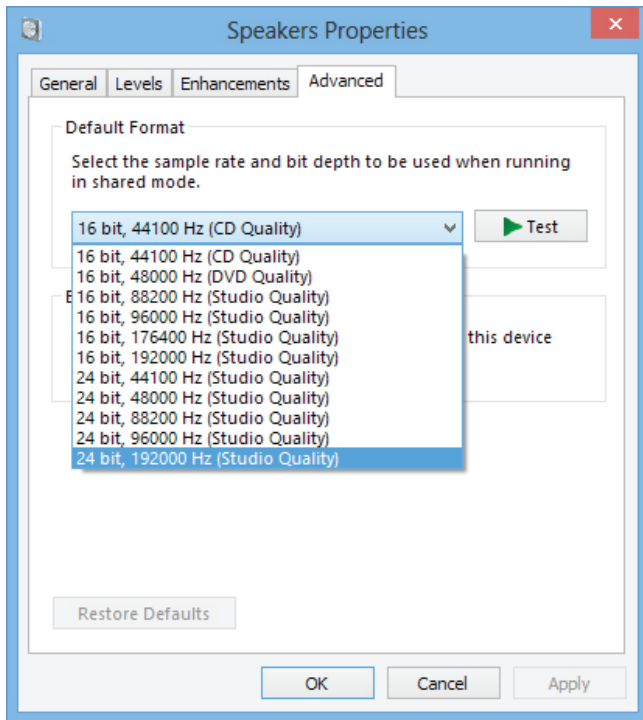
Speakers Properties

General | Levels | Enhancements | Advanced

Default Format

Select the sample rate and bit depth to be used when running in shared mode.

16 bit, 44100 Hz (CD Quality)

Test

16 bit, 44100 Hz (CD Quality)
16 bit, 48000 Hz (DVD Quality)
16 bit, 88200 Hz (Studio Quality)
16 bit, 96000 Hz (Studio Quality)
16 bit, 176400 Hz (Studio Quality)
16 bit, 192000 Hz (Studio Quality)
24 bit, 44100 Hz (Studio Quality)
24 bit, 48000 Hz (Studio Quality)
24 bit, 88200 Hz (Studio Quality)
24 bit, 96000 Hz (Studio Quality)
24 bit, 192000 Hz (Studio Quality)

E

this device

Restore Defaults

OK

Cancel

Apply